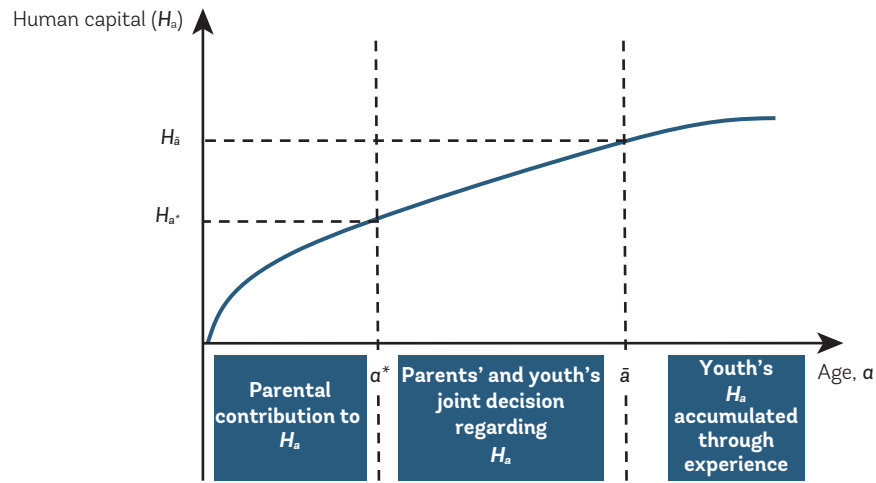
Human capital ($H_a$)

$H_{\bar{a}}$

$H_{a^*}$

$a^*$

$\bar{a}$

Age, $a$

Parental contribution to $H_a$

Parents' and youth's joint decision regarding $H_a$

Youth's $H_a$ accumulated through experience